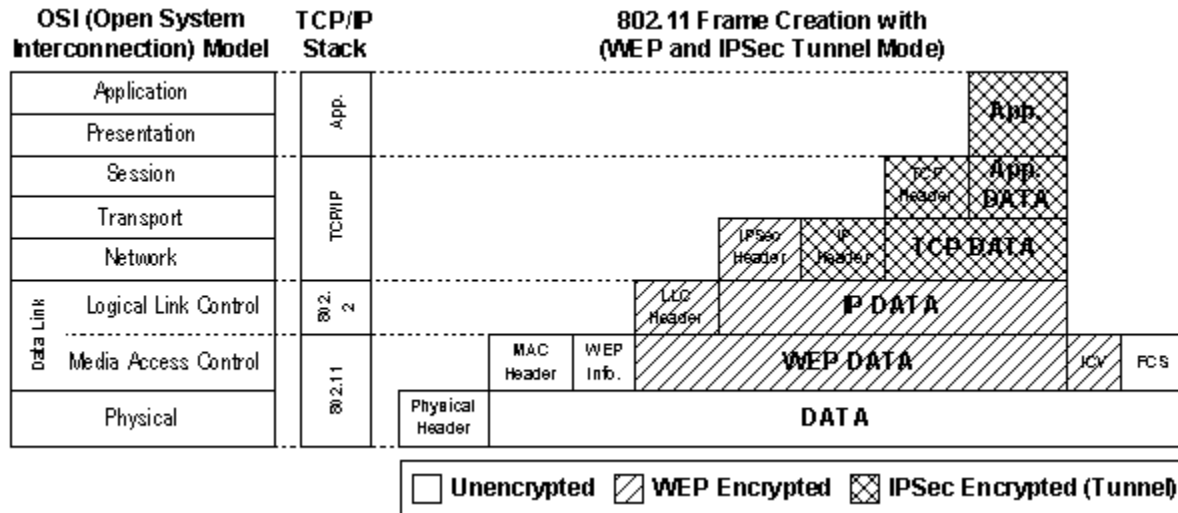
OSI (Open System Interconnection) Model

TCP/IP Stack

802.11 Frame Creation with (WEP and IPSec Tunnel Mode)

Application
Presentation
Session
Transport
Network
Data Link
Logical Link Control
Media Access Control
Physical

App.
TCP/IP
802.2
802.11

App.
TCP Header
App. DATA
IPSec Header
IP Header
TCP DATA
LLC Header
IP DATA
MAC Header
WEP Info.
WEP DATA
ICV
FCS
Physical Header
DATA

Unencrypted
WEP Encrypted
IPSec Encrypted (Tunnel)